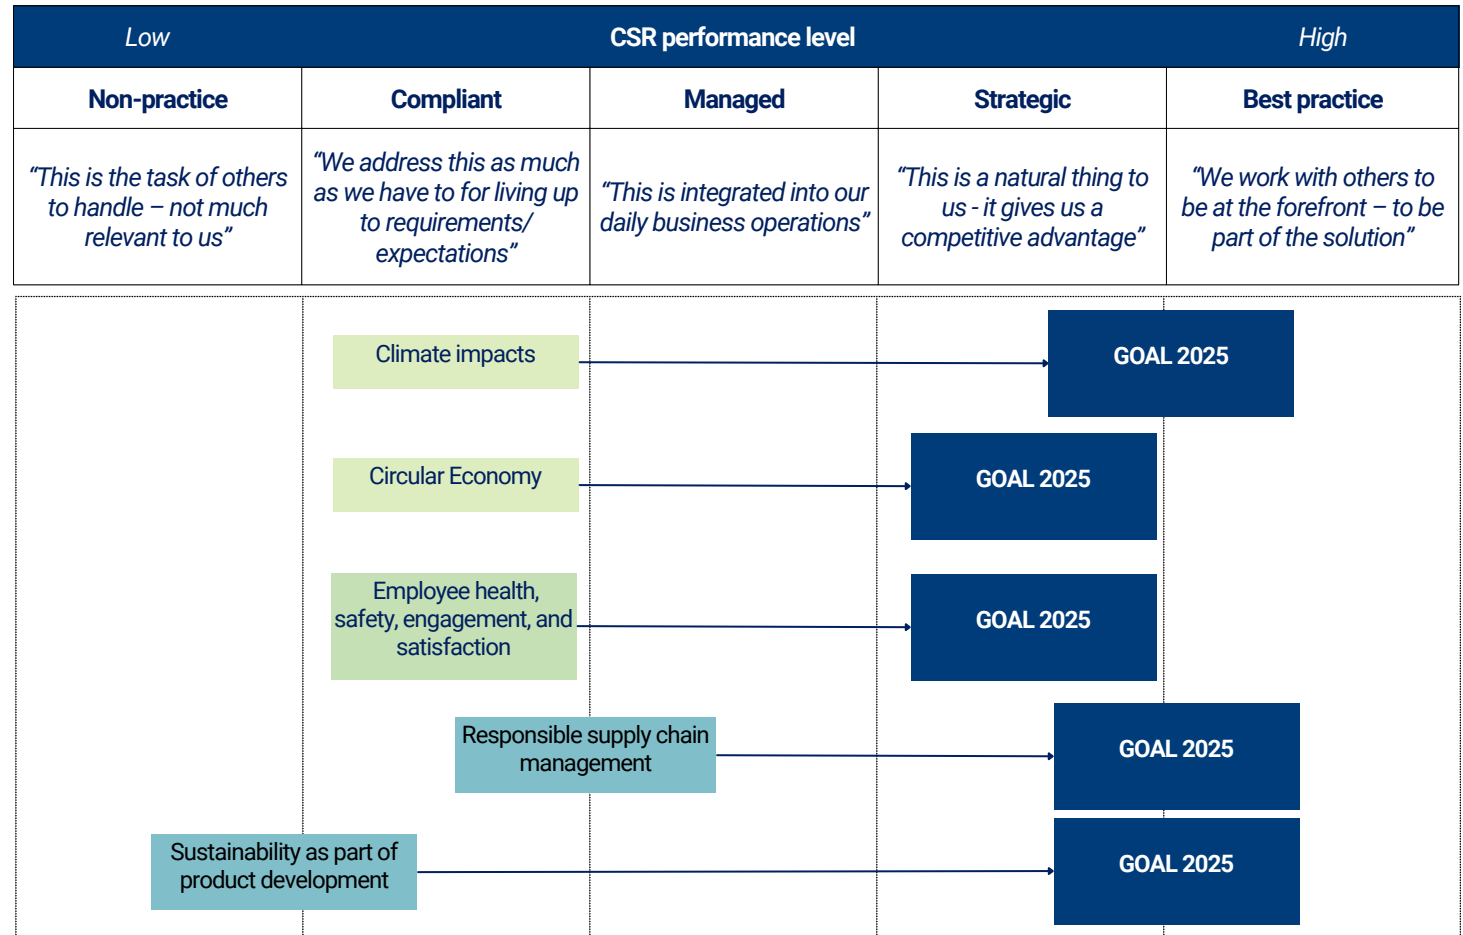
Low | CSR performance level | High

| Non-practice | Compliant | Managed | Strategic | Best practice |
|---|---|---|---|---|
| "This is the task of others to handle – not much relevant to us" | "We address this as much as we have to for living up to requirements/ expectations" | "This is integrated into our daily business operations" | "This is a natural thing to us - it gives us a competitive advantage" | "We work with others to be at the forefront – to be part of the solution" |

Climate impacts → GOAL 2025

Circular Economy → GOAL 2025

Employee health, safety, engagement, and satisfaction → GOAL 2025

Responsible supply chain management → GOAL 2025

Sustainability as part of product development → GOAL 2025